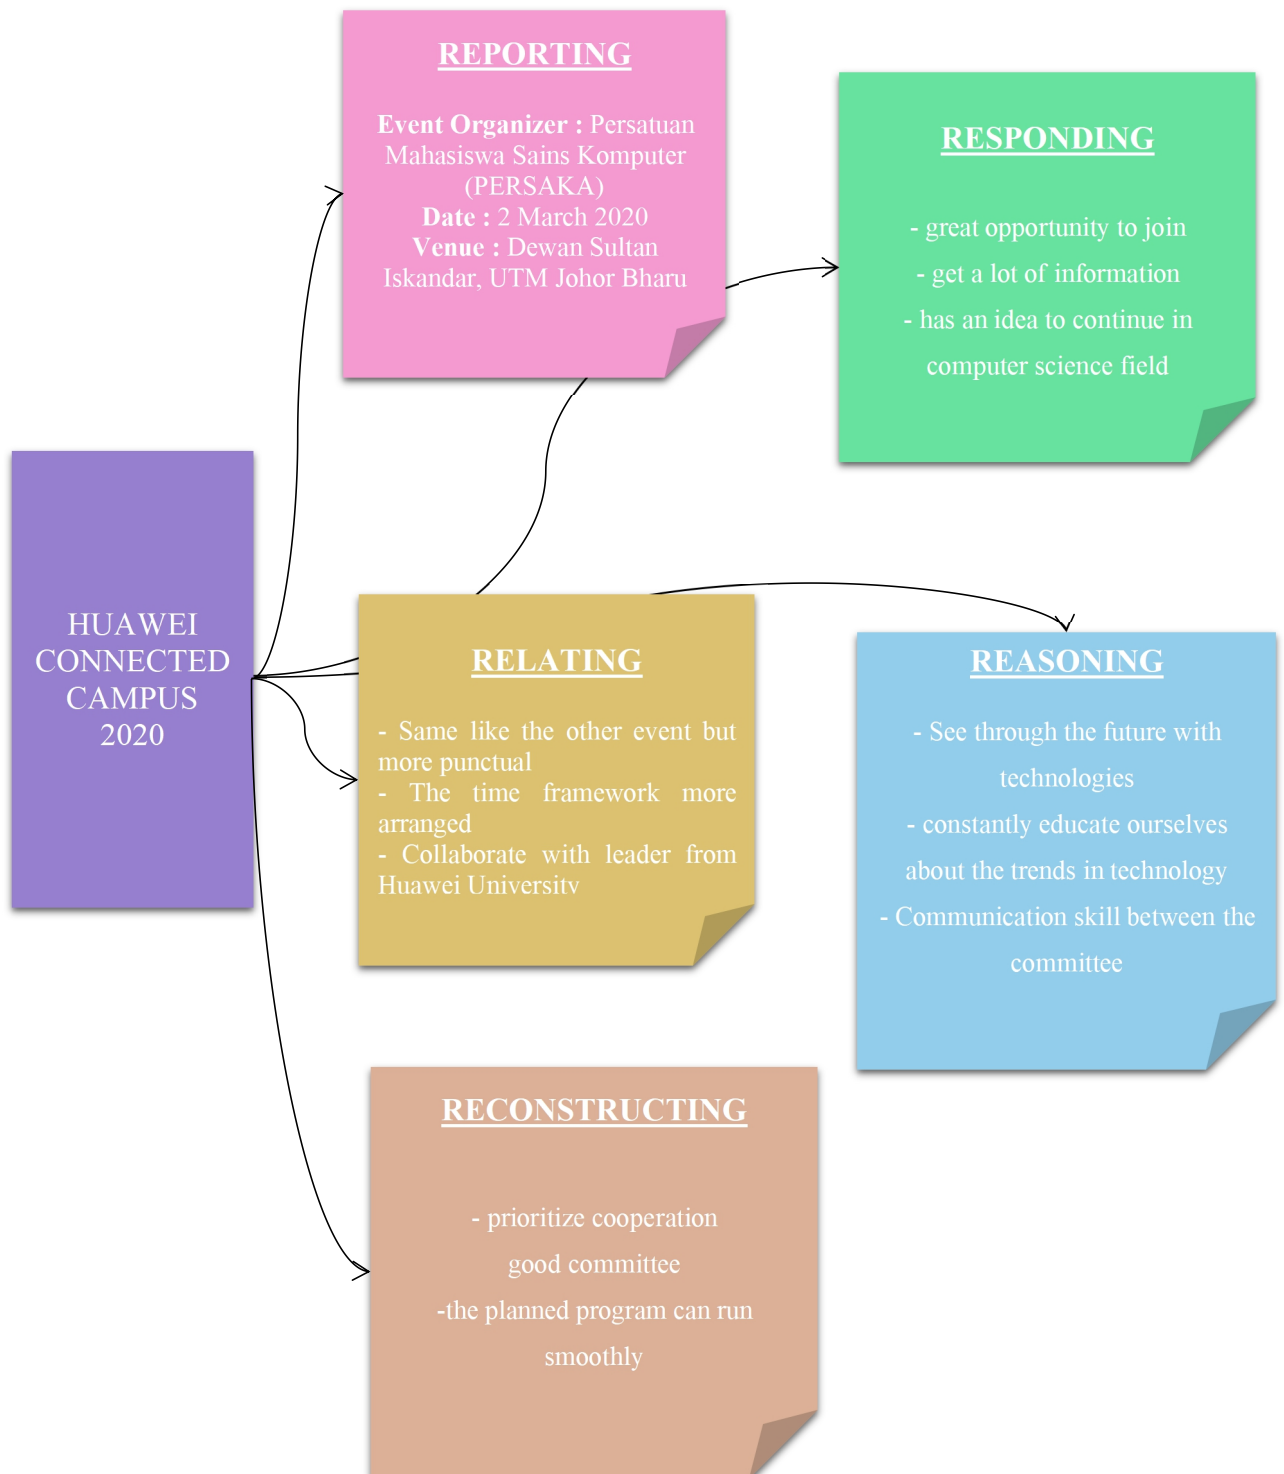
HUAWEI CONNECTED CAMPUS 2020

REPORTING

**Event Organizer :** Persatuan Mahasiswa Sains Komputer (PERSAKA)
**Date :** 2 March 2020
**Venue :** Dewan Sultan Iskandar, UTM Johor Bharu

RESPONDING

- great opportunity to join
- get a lot of information
- has an idea to continue in computer science field

RELATING

- Same like the other event but more punctual
- The time framework more arranged
- Collaborate with leader from Huawei Universitv

REASONING

- See through the future with technologies
- constantly educate ourselves about the trends in technology
- Communication skill between the committee

RECONSTRUCTING

- prioritize cooperation good committee
-the planned program can run smoothly